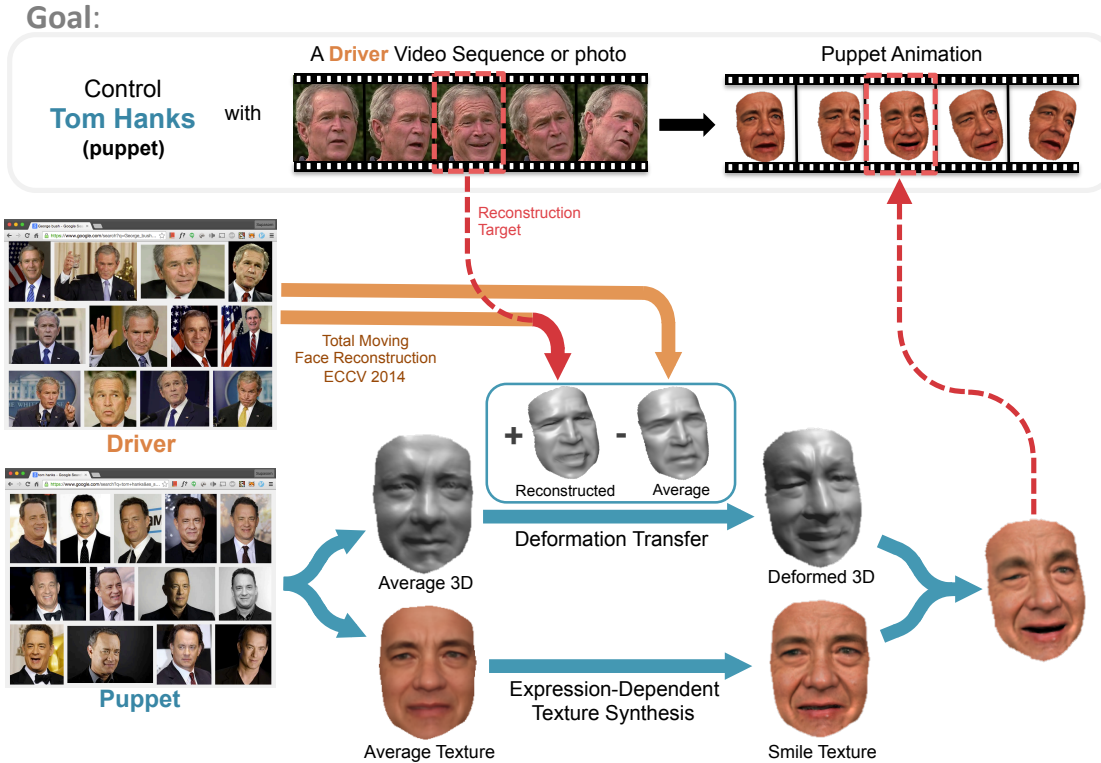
Goal:

Control
Tom Hanks
(puppet)

with

A Driver Video Sequence or photo

Puppet Animation

Reconstruction Target

Total Moving Face Reconstruction ECCV 2014

Driver

+ Reconstructed - Average

Average 3D

Deformation Transfer

Deformed 3D

Puppet

Average Texture

Expression-Dependent Texture Synthesis

Smile Texture